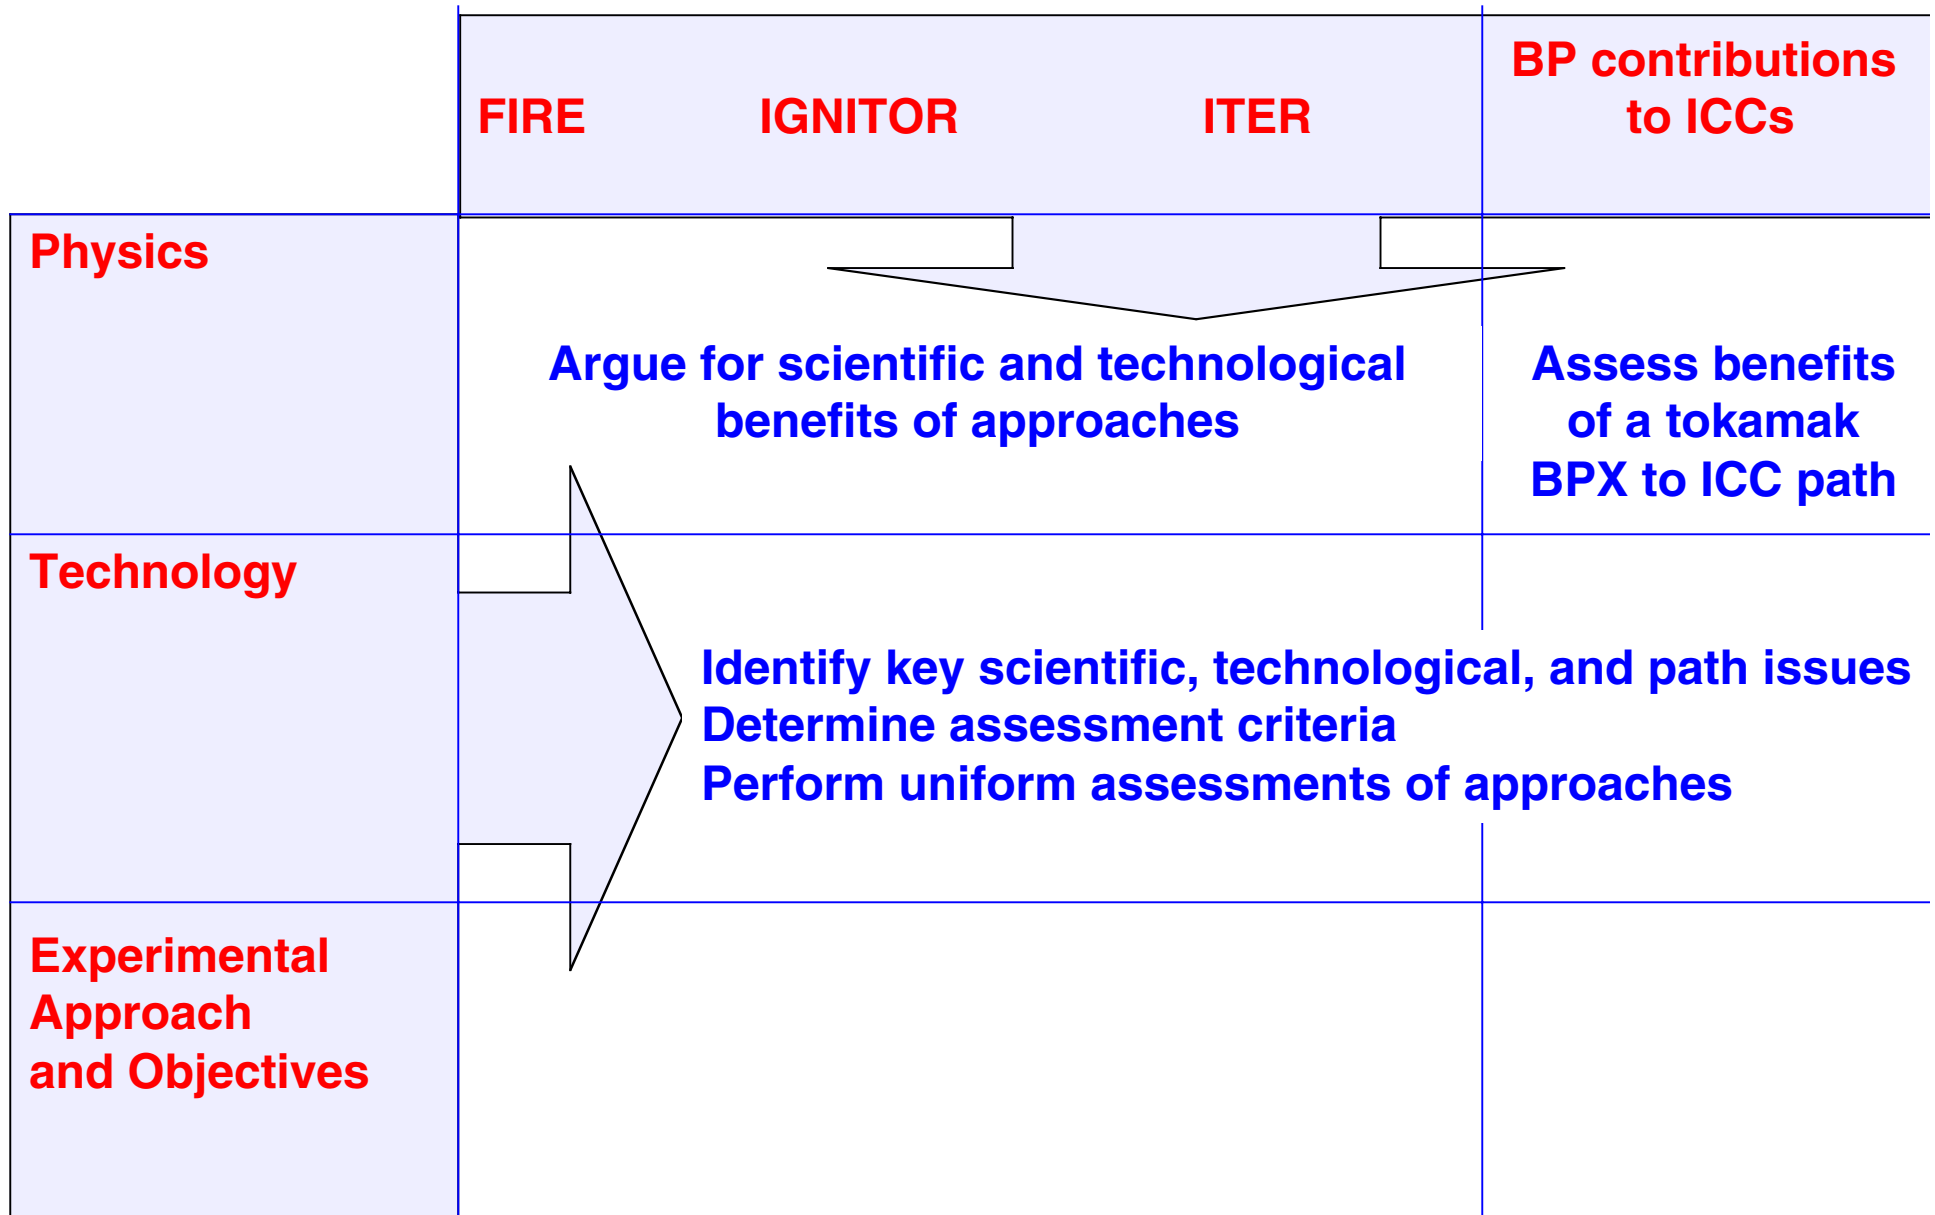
FIRE IGNITOR ITER

BP contributions to ICCs

Physics

Argue for scientific and technological benefits of approaches

Assess benefits of a tokamak BPX to ICC path

Technology

Identify key scientific, technological, and path issues
Determine assessment criteria
Perform uniform assessments of approaches

Experimental Approach and Objectives